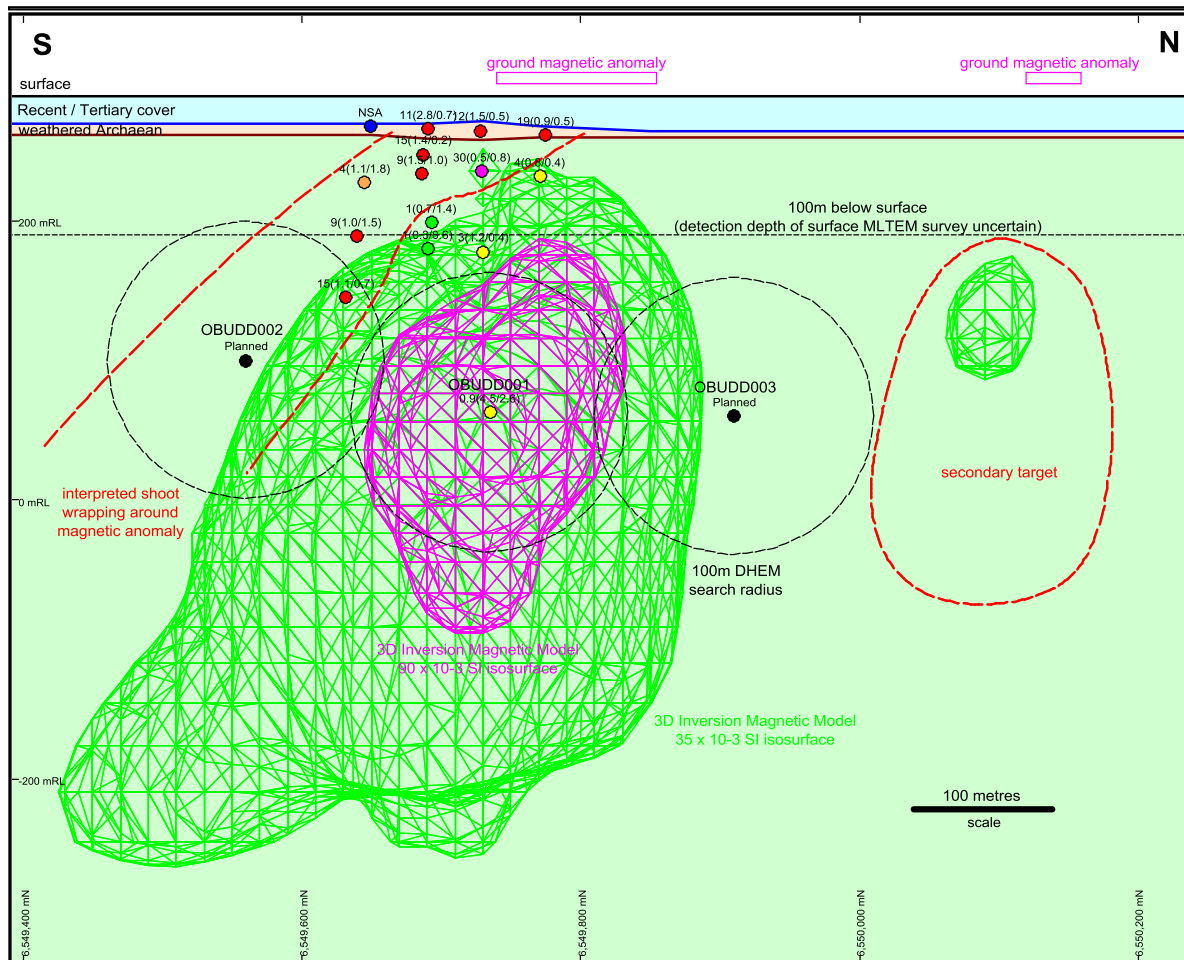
S

N

surface

ground magnetic anomaly

ground magnetic anomaly

Recent / Tertiary cover

weathered Archaean

NSA

11(2.8/0.7)

12(1.5/0.5)

19(0.9/0.5)

15(1.4/0.2)

4(1.1/1.8)

9(1.5/1.0)

30(0.5/0.8)

4(0.6/0.4)

200 mRL

9(1.0/1.5)

1(0.7/1.4)

1(0.9/0.6)

3(1.2/0.4)

100m below surface
(detection depth of surface MLTEM survey uncertain)

15(1.1/0.7)

OBUDD002
Planned

OBUDD001
0.9(4.5/2.6)

OBUDD003
Planned

secondary target

0 mRL

interpreted shoot wrapping around magnetic anomaly

100m DHEM search radius

3D Inversion Magnetic Model
90 x 10-3 SI isosurface

3D Inversion Magnetic Model
35 x 10-3 SI isosurface

-200 mRL

100 metres
scale

6,549,400 mN

6,549,600 mN

6,549,800 mN

6,550,000 mN

6,550,200 mN